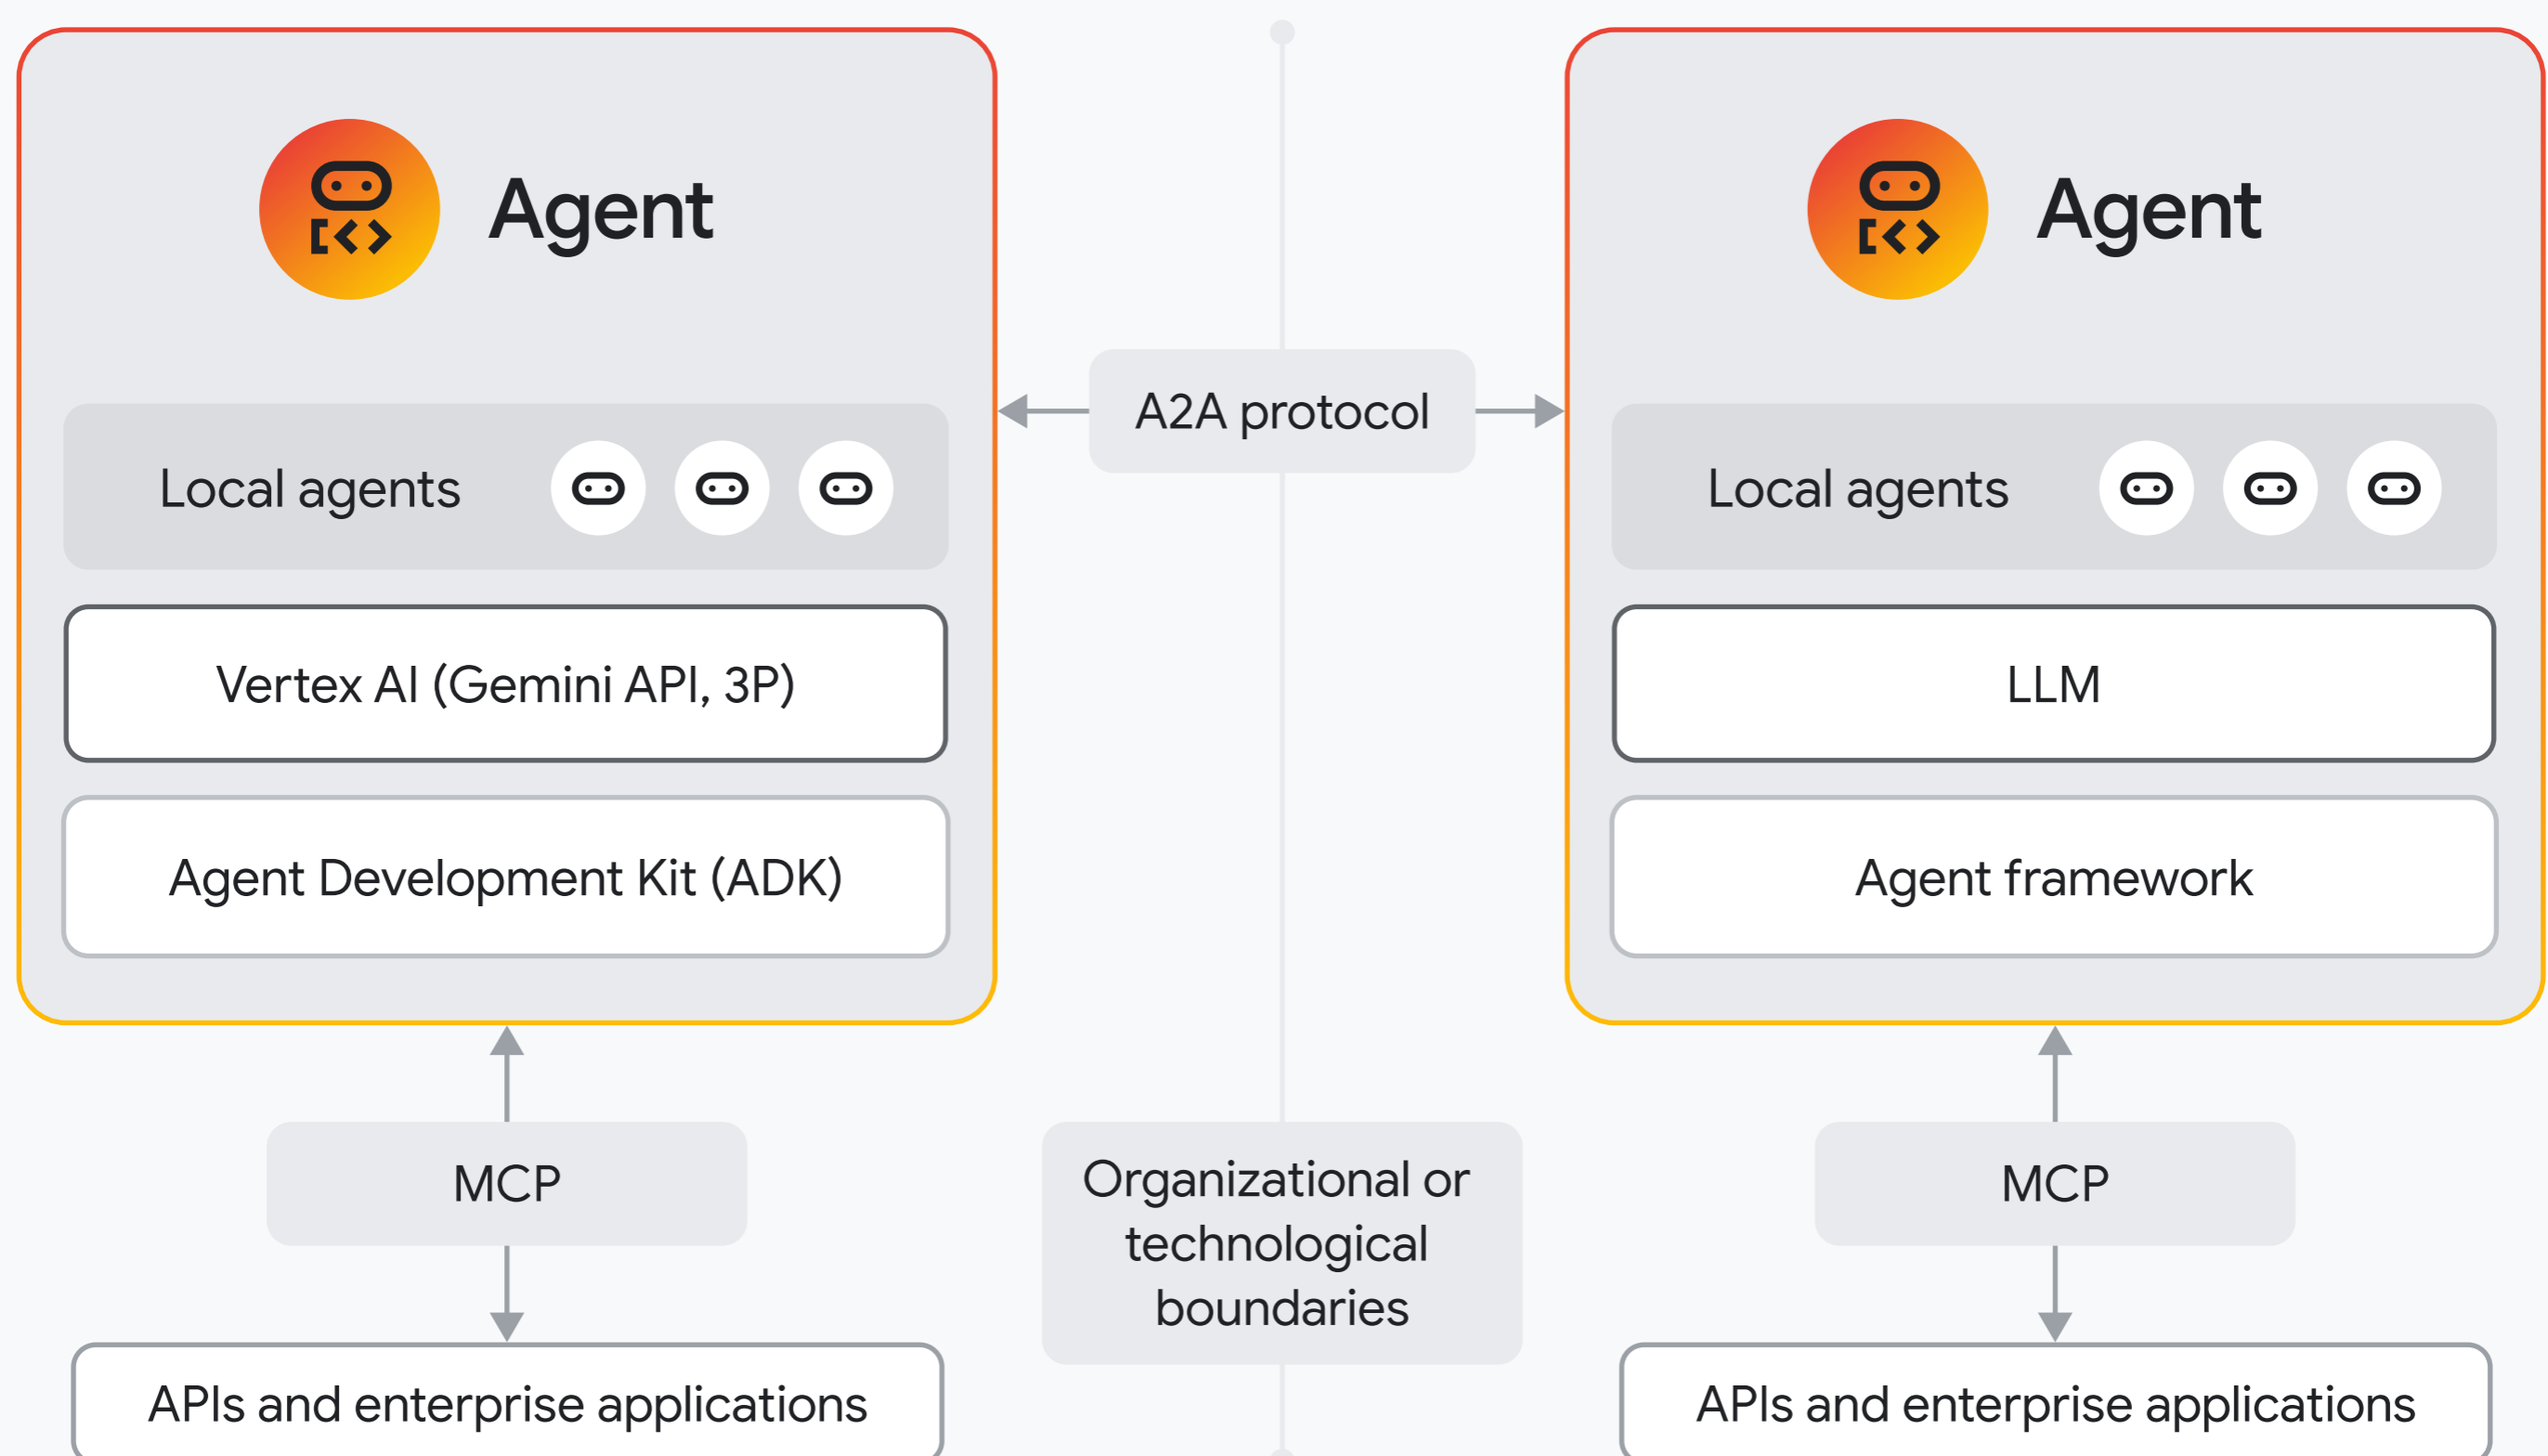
Agent

Local agents

Vertex AI (Gemini API, 3P)

Agent Development Kit (ADK)

MCP

APIs and enterprise applications

A2A protocol

Organizational or technological boundaries

Agent

Local agents

LLM

Agent framework

MCP

APIs and enterprise applications